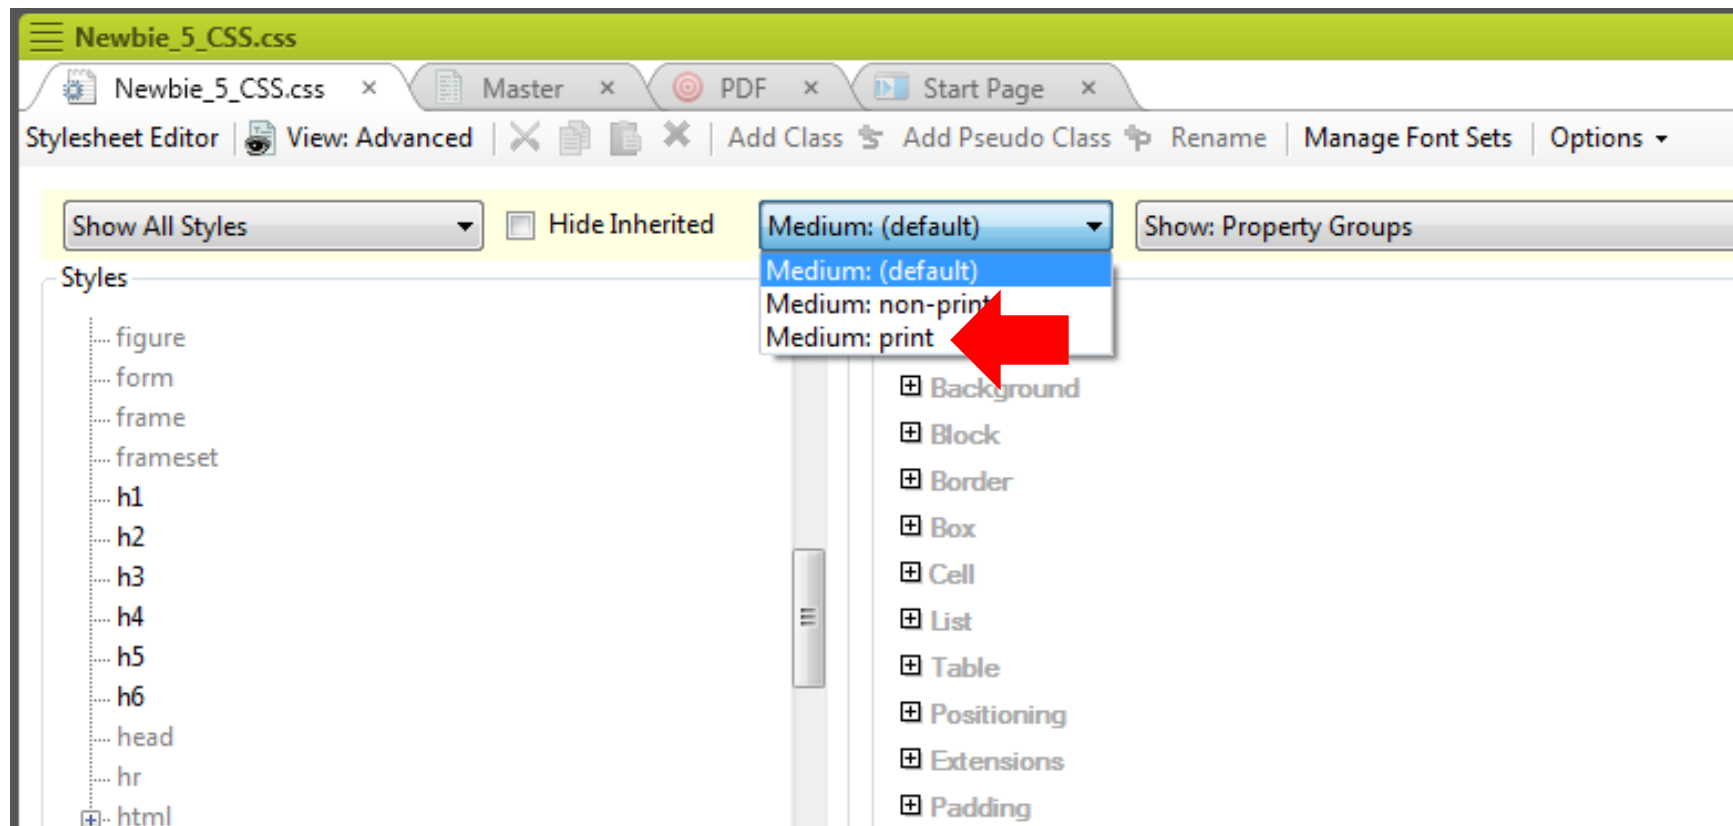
Newbie_5_CSS.css

Newbie_5_CSS.css ×
Master ×
PDF ×
Start Page ×

Stylesheet Editor
View: Advanced
Add Class
Add Pseudo Class
Rename
Manage Font Sets
Options

Show All Styles
Hide Inherited
Medium: (default)
Show: Property Groups

Medium: (default)
Medium: non-print
Medium: print

Styles

figure
form
frame
frameset
h1
h2
h3
h4
h5
h6
head
hr
html

Background
Block
Border
Box
Cell
List
Table
Positioning
Extensions
Padding